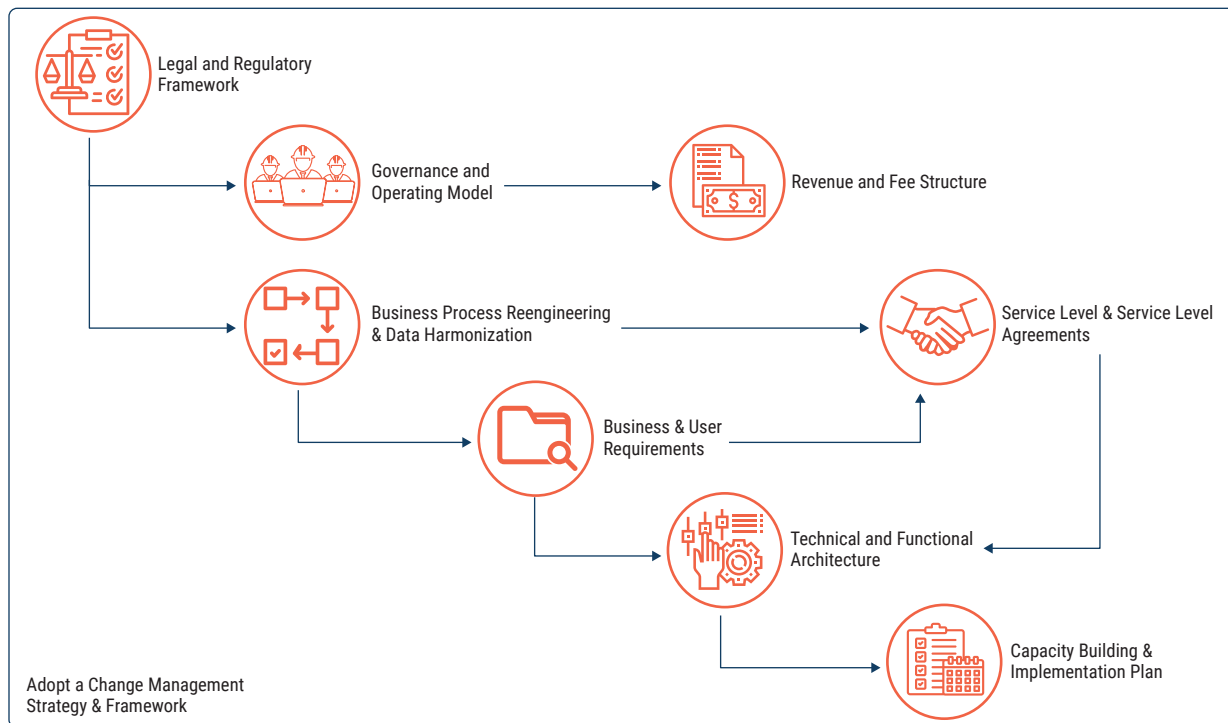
Legal and Regulatory Framework

Governance and Operating Model

Revenue and Fee Structure

Business Process Reengineering & Data Harmonization

Service Level & Service Level Agreements

Business & User Requirements

Technical and Functional Architecture

Capacity Building & Implementation Plan

Adopt a Change Management Strategy & Framework